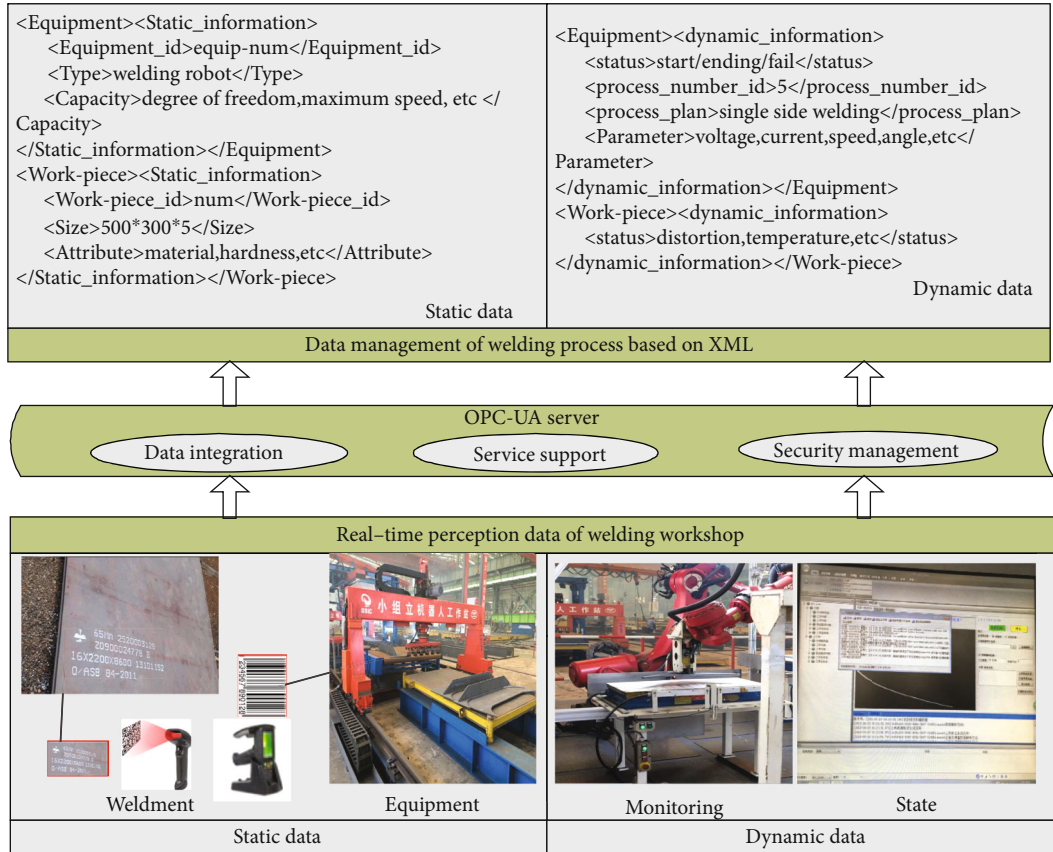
<Equipment><Static_information>
<Equipment_id>equip-num</Equipment_id>
<Type>welding robot</Type>
<Capacity>degree of freedom,maximum speed, etc </Capacity>
</Static_information></Equipment>
<Work-piece><Static_information>
<Work-piece_id>num</Work-piece_id>
<Size>500*300*5</Size>
<Attribute>material,hardness,etc</Attribute>
</Static_information></Work-piece>

Static data

<Equipment><dynamic_information>
<status>start/ending/fail</status>
<process_number_id>5</process_number_id>
<process_plan>single side welding</process_plan>
<Parameter>voltage,current,speed,angle,etc</Parameter>
</dynamic_information></Equipment>
<Work-piece><dynamic_information>
<status>distortion,temperature,etc</status>
</dynamic_information></Work-piece>

Dynamic data

Data management of welding process based on XML

OPC-UA server

Data integration

Service support

Security management

Real–time perception data of welding workshop

65Mn 25200031
20900024776 3
16X2200X8600 13101152
Q/ASB 84-2011

小组立机器人工作站

人工作站

Weldment

Equipment

Monitoring

State

Static data

Dynamic data